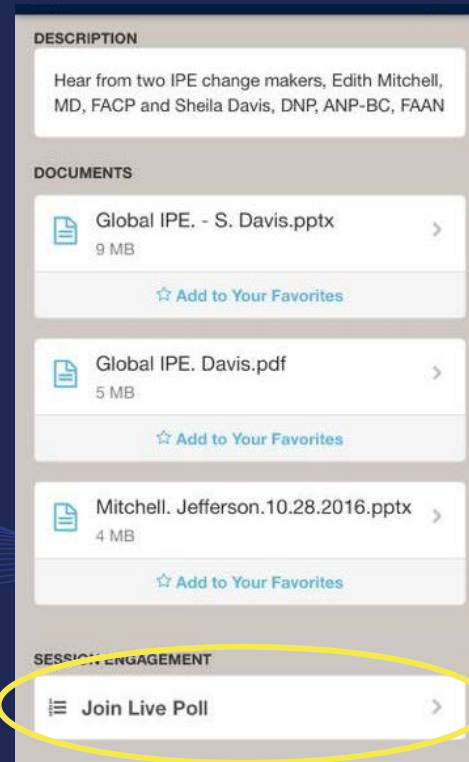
DESCRIPTION

Hear from two IPE change makers, Edith Mitchell, MD, FACP and Sheila Davis, DNP, ANP-BC, FAAN

DOCUMENTS

Global IPE. - S. Davis.pptx
9 MB

☆ Add to Your Favorites

Global IPE. Davis.pdf
5 MB

☆ Add to Your Favorites

Mitchell. Jefferson.10.28.2016.pptx
4 MB

☆ Add to Your Favorites

SESSION ENGAGEMENT

Join Live Poll